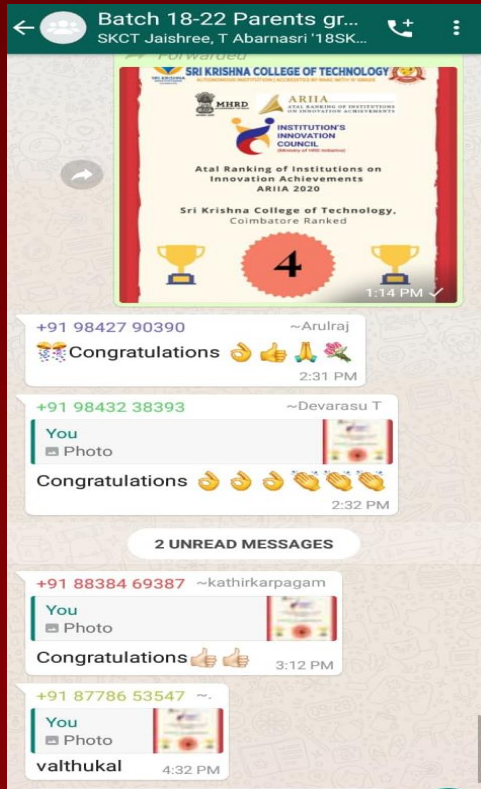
Batch 18-22 Parents gr...
SKCT Jaishree, T Abarnasri '18SK...

Forwarded

SRI KRISHNA COLLEGE OF TECHNOLOGY
AUTONOMOUS INSTITUTION | ACCREDITED BY NAAC WITH 'A' GRADE

MHRD
ARIIA
ATAL RANKING OF INSTITUTIONS ON INNOVATION ACHIEVEMENTS

INSTITUTION'S INNOVATION COUNCIL
(Ministry of HRD Initiative)

Atal Ranking of Institutions on Innovation Achievements
ARIIA 2020

Sri Krishna College of Technology, Coimbatore Ranked

4

1:14 PM

+91 98427 90390 ~Arulraj
🎊Congratulations 👌👍🙏💐
2:31 PM

+91 98432 38393 ~Devarasu T
You
Photo
Congratulations 👌👌👌👏👏👏
2:32 PM

2 UNREAD MESSAGES

+91 88384 69387 ~kathirkarpagam
You
Photo
Congratulations👍👍
3:12 PM

+91 87786 53547 ~.
You
Photo
valthukal
4:32 PM